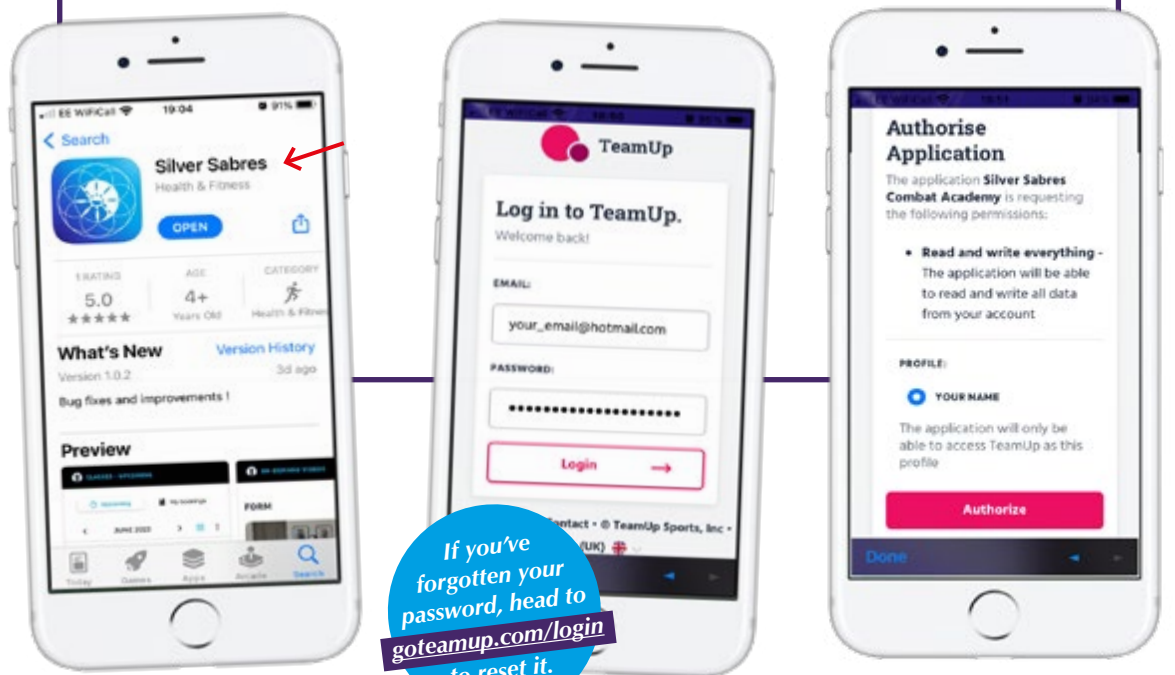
EE WiFiCall 19:04 91%

Search

Silver Sabres

Health & Fitness

OPEN

1 RATING 5.0 ★★★★★

AGE 4+ Years Old

CATEGORY Health & Fitness

What's New

Version History

Version 1.0.2

3d ago

Bug fixes and improvements !

Preview

FORM

Today Games Apps Arcade Search

TeamUp

Log in to TeamUp.

Welcome back!

EMAIL:

your_email@hotmail.com

PASSWORD:

••••••••••••••••••••

Login

Contact • © TeamUp Sports, Inc •

(UK)

If you've forgotten your password, head to goteamup.com/login to reset it.

Authorise Application

The application **Silver Sabres Combat Academy** is requesting the following permissions:

• **Read and write everything** - The application will be able to read and write all data from your account

PROFILE:

YOUR NAME

The application will only be able to access TeamUp as this profile

Authorize

Done